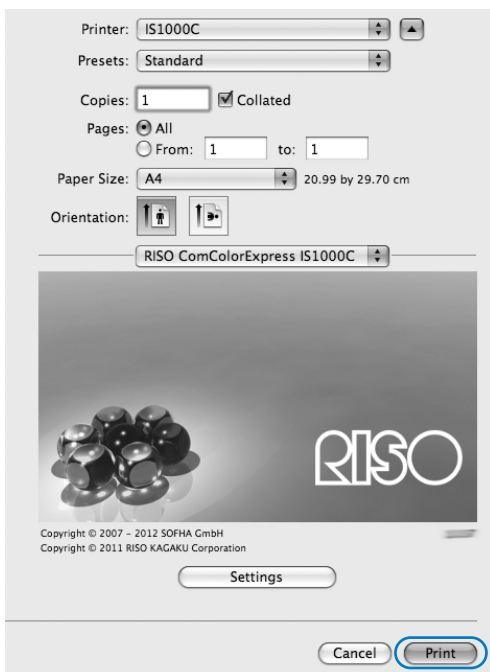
Printer: IS1000C

Presets: Standard

Copies: 1 Collated

Pages: All

From: 1 to: 1

Paper Size: A4 20.99 by 29.70 cm

Orientation:

RISO ComColorExpress IS1000C

RISO

Copyright © 2007 - 2012 SOFHA GmbH
Copyright © 2011 RISO KAGAKU Corporation

Settings

Cancel Print